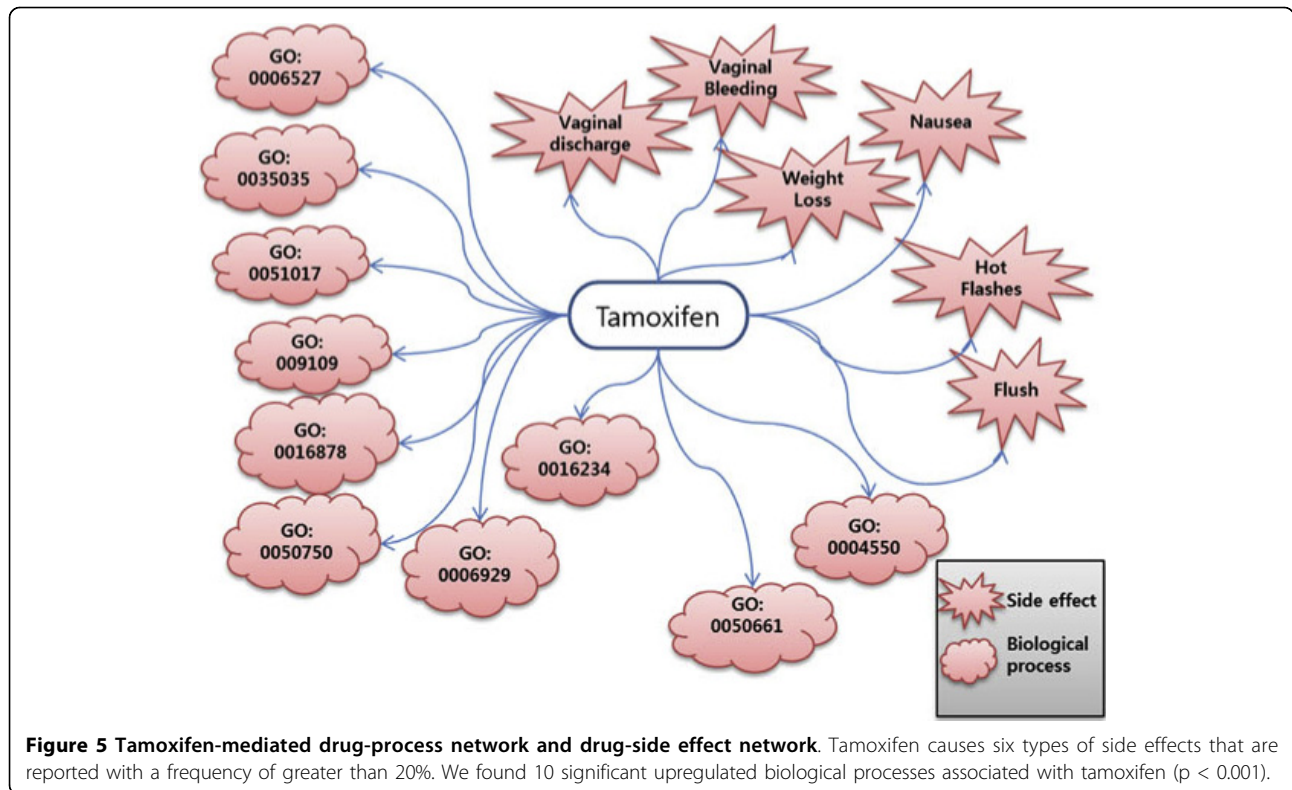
GO: 0006527

GO: 0035035

GO: 0051017

GO: 009109

GO: 0016878

GO: 0050750

GO: 0006929

GO: 0016234

Vaginal discharge

Vaginal Bleeding

Weight Loss

Nausea

Hot Flashes

Flush

Tamoxifen

GO: 0004550

GO: 0050661

Side effect

Biological process

**Figure 5 Tamoxifen-mediated drug-process network and drug-side effect network**. Tamoxifen causes six types of side effects that are reported with a frequency of greater than 20%. We found 10 significant upregulated biological processes associated with tamoxifen (p < 0.001).